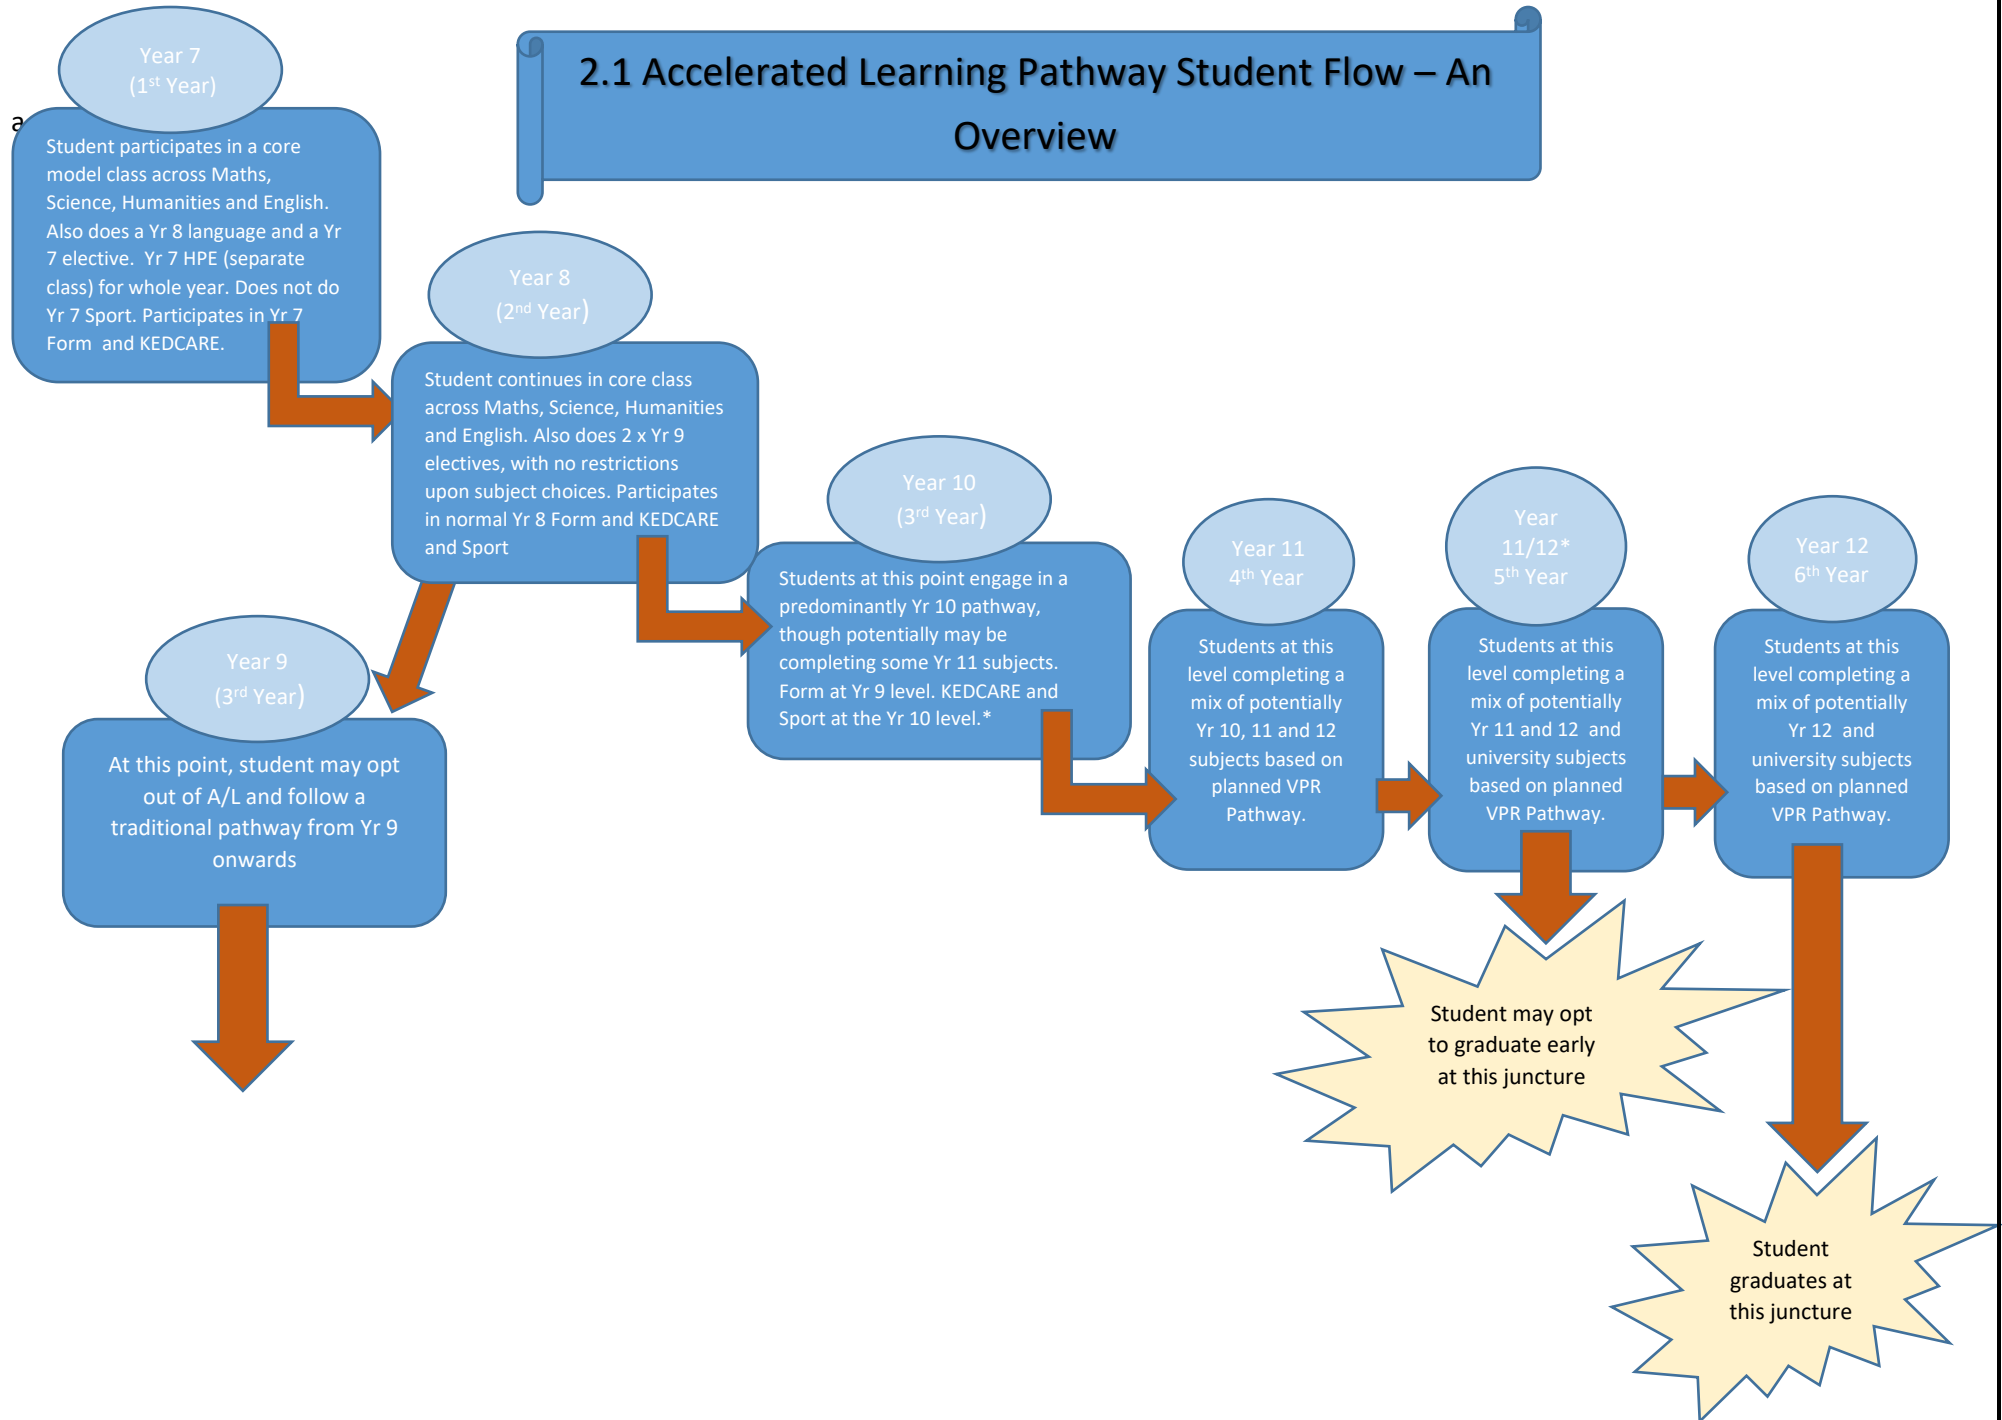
2.1 Accelerated Learning Pathway Student Flow – An Overview

a

Year 7
(1$^{st}$ Year)

Student participates in a core model class across Maths, Science, Humanities and English. Also does a Yr 8 language and a Yr 7 elective. Yr 7 HPE (separate class) for whole year. Does not do Yr 7 Sport. Participates in Yr 7 Form and KEDCARE.

Year 8
(2$^{nd}$ Year)

Student continues in core class across Maths, Science, Humanities and English. Also does 2 x Yr 9 electives, with no restrictions upon subject choices. Participates in normal Yr 8 Form and KEDCARE and Sport

Year 9
(3$^{rd}$ Year)

At this point, student may opt out of A/L and follow a traditional pathway from Yr 9 onwards

Year 10
(3$^{rd}$ Year)

Students at this point engage in a predominantly Yr 10 pathway, though potentially may be completing some Yr 11 subjects. Form at Yr 9 level. KEDCARE and Sport at the Yr 10 level.*

Year 11
4$^{th}$ Year

Students at this level completing a mix of potentially Yr 10, 11 and 12 subjects based on planned VPR Pathway.

Year 11/12*
5$^{th}$ Year

Students at this level completing a mix of potentially Yr 11 and 12 and university subjects based on planned VPR Pathway.

Year 12
6$^{th}$ Year

Students at this level completing a mix of potentially Yr 12 and university subjects based on planned VPR Pathway.

Student may opt to graduate early at this juncture

Student graduates at this juncture